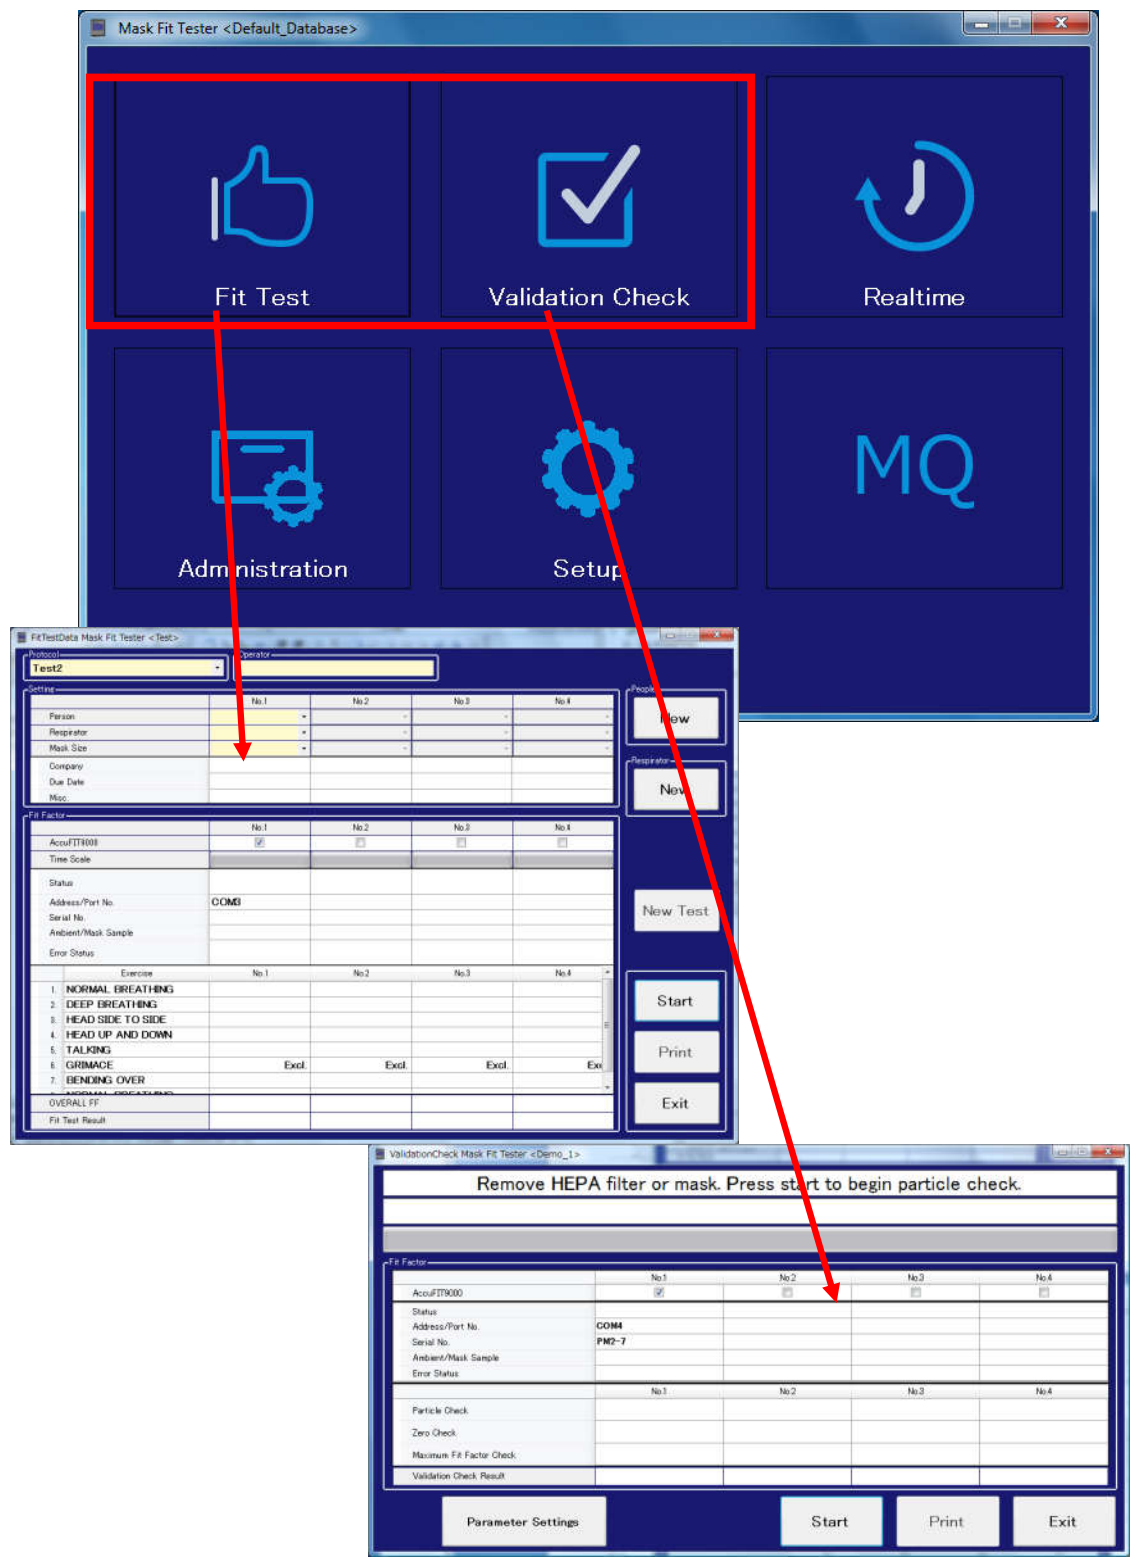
Mask Fit Tester <Default_Database>

Fit Test

Validation Check

Realtime

Administration

Setup

MQ

FitTestData Mask Fit Tester <Test>

Protocol

Test2

Operator

Setting

| | No.1 | No.2 | No.3 | No.4 |
|---|---|---|---|---|
| Person | | | | |
| Respirator | | | | |
| Mask Size | | | | |
| Company | | | | |
| Due Date | | | | |
| Misc. | | | | |

People

New

Respirator

New

Fit Factor

| | No.1 | No.2 | No.3 | No.4 |
|---|---|---|---|---|
| AccuFIT9000 | | | | |
| Time Scale | | | | |
| Status | | | | |
| Address/Port No. | COM3 | | | |
| Serial No. | | | | |
| Ambient/Mask Sample | | | | |
| Error Status | | | | |

New Test

| Exercise | No.1 | No.2 | No.3 | No.4 |
|---|---|---|---|---|
| 1. NORMAL BREATHING | | | | |
| 2. DEEP BREATHING | | | | |
| 3. HEAD SIDE TO SIDE | | | | |
| 4. HEAD UP AND DOWN | | | | |
| 5. TALKING | | | | |
| 6. GRIMACE | Excl. | Excl. | Excl. | Ex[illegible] |
| 7. BENDING OVER | | | | |
| OVERALL FF | | | | |
| Fit Test Result | | | | |

Start

Print

Exit

ValidationCheck Mask Fit Tester <Demo_1>

Remove HEPA filter or mask. Press start to begin particle check.

Fit Factor

| | No.1 | No.2 | No.3 | No.4 |
|---|---|---|---|---|
| AccuFIT9000 | | | | |
| Status | | | | |
| Address/Port No. | COM4 | | | |
| Serial No. | PM2-7 | | | |
| Ambient/Mask Sample | | | | |
| Error Status | | | | |

| | No.1 | No.2 | No.3 | No.4 |
|---|---|---|---|---|
| Particle Check | | | | |
| Zero Check | | | | |
| Maximum Fit Factor Check | | | | |
| Validation Check Result | | | | |

Parameter Settings

Start

Print

Exit